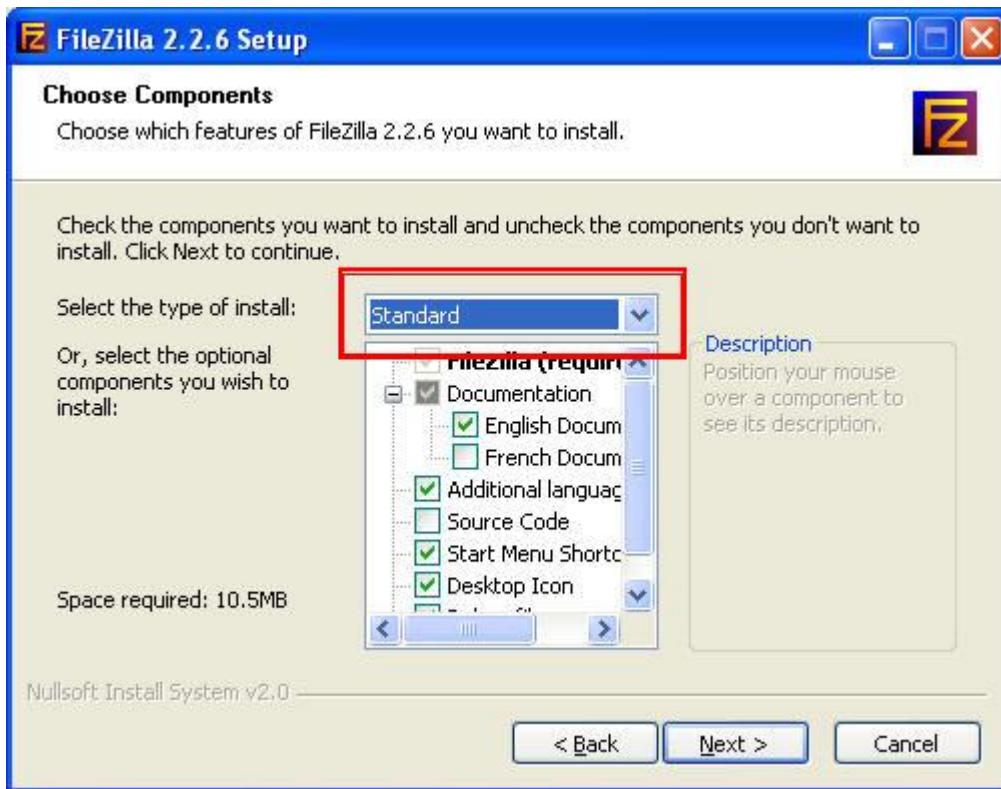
FileZilla 2.2.6 Setup

Choose Components
Choose which features of FileZilla 2.2.6 you want to install.

Check the components you want to install and uncheck the components you don't want to install. Click Next to continue.

Select the type of install:
Standard

Or, select the optional components you wish to install:

FileZilla (requir
Documentation
English Docum
French Docum
Additional languag
Source Code
Start Menu Shortc
Desktop Icon

Description
Position your mouse over a component to see its description.

Space required: 10.5MB

Nullsoft Install System v2.0

< Back
Next >
Cancel